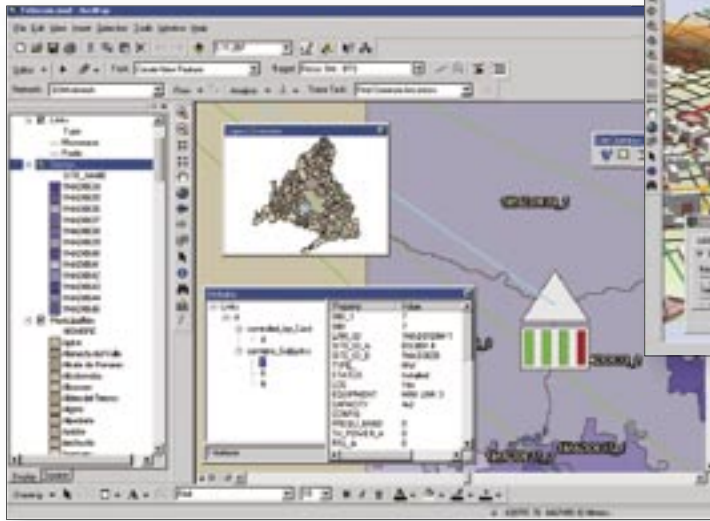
File Edit View Insert Selection Tools Window Help

Editor Task: Create New Feature Target:

Network: Trace Task:

Links
Type
Microwave
Fiber
Sites
SITE_NAME

Attributes

Property Value

Display Source

Drawing

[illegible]